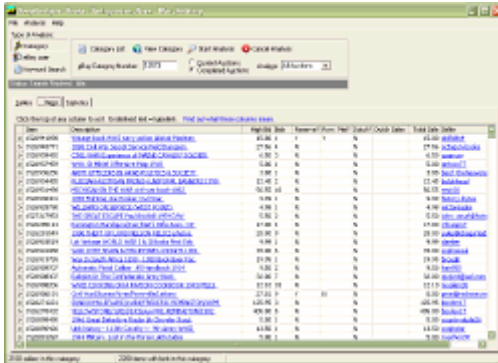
File Analysis Help

Type of Analysis
Category
eBay user
Keyword Search

Category List
View Category
Start Analysis
Cancel Analysis

eBay Category Number 12073
Current Auctions
Completed Auctions
Analyze All Auctions

Status: Search finished. Idle

Sellers Bags Statistics

Click the top of any column to sort. Underlined text = hyperlink. Find out what these columns mean.

| Item | Description | High Bid | Bids | Reserve? | Buy Now? | Dutch? | Dutch Sales | Total Sale | Seller |
|---|---|---|---|---|---|---|---|---|---|
| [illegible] | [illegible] | 65.00 | 8 | Y | | N | | 65.00 | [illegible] |
| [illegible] | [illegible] | 27.56 | 6 | N | | N | | 27.56 | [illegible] |
| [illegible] | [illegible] | 4.50 | 3 | N | | N | | 4.50 | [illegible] |
| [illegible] | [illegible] | 5.00 | 4 | N | | N | | 5.00 | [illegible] |
| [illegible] | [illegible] | 5.00 | 1 | N | | N | | 5.00 | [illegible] |
| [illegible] | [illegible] | 22.45 | 2 | N | | N | | 22.45 | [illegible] |
| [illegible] | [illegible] | 56.00 | | N | | N | | 56.00 | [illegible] |
| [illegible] | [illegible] | 9.99 | 1 | N | | N | | 9.99 | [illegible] |
| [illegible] | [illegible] | 4.50 | 1 | N | | N | | 4.50 | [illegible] |
| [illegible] | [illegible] | 5.00 | 1 | N | | N | | 5.00 | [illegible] |
| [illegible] | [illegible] | 21.00 | 3 | N | | N | | 21.00 | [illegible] |
| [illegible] | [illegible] | 12.00 | 1 | N | | N | | 12.00 | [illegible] |
| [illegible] | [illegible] | 9.99 | 1 | N | | N | | 9.99 | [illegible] |
| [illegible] | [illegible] | 9.99 | 1 | N | | N | | 9.99 | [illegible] |
| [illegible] | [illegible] | 24.99 | 1 | N | | N | | 24.99 | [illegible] |
| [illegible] | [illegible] | 9.00 | 1 | N | | N | | 9.00 | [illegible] |
| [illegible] | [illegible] | 52.00 | | N | | N | | 52.00 | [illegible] |
| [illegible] | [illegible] | 12.51 | 10 | N | | N | | 12.51 | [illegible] |
| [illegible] | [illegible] | 27.00 | 7 | N | | N | | 0.00 | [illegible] |
| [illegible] | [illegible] | 125.00 | 1 | N | | N | | 125.00 | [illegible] |
| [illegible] | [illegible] | 455.00 | 6 | N | | N | | 455.00 | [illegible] |
| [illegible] | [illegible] | 5.00 | 1 | N | | N | | 5.00 | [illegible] |
| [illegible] | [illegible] | 4.50 | 1 | N | | N | | 4.50 | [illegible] |
| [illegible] | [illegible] | 5.00 | 1 | N | | N | | 5.00 | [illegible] |

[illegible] sellers in this category    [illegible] items with bids in this category